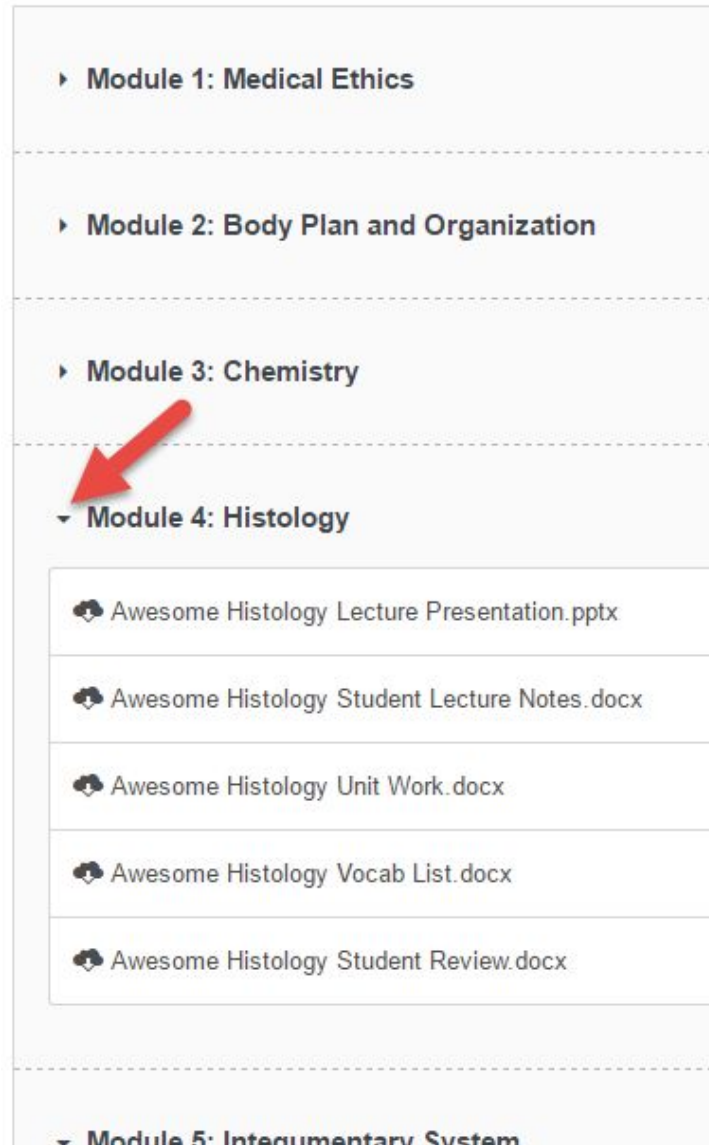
Module 1: Medical Ethics

Module 2: Body Plan and Organization

Module 3: Chemistry

Module 4: Histology

Awesome Histology Lecture Presentation.pptx

Awesome Histology Student Lecture Notes.docx

Awesome Histology Unit Work.docx

Awesome Histology Vocab List.docx

Awesome Histology Student Review.docx

Module 5: Integumentary System